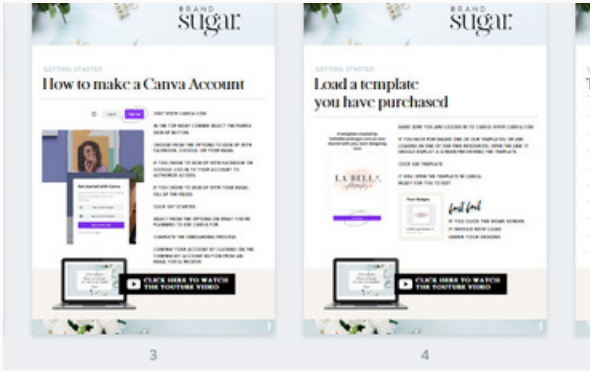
BRAND
sugar.

GETTING STARTED
How to make a Canva Account

Log in Sign up

VISIT WWW.CANVA.COM

IN THE TOP RIGHT CORNER SELECT THE PURPLE SIGN UP BUTTON

CHOOSE FROM THE OPTIONS TO SIGN UP WITH FACEBOOK, GOOGLE, OR YOUR EMAIL

IF YOU CHOOSE TO SIGN UP WITH FACEBOOK OR GOOGLE LOG IN TO YOUR ACCOUNT TO AUTHORIZE ACCESS

IF YOU CHOOSE TO SIGN UP WITH YOUR EMAIL, FILL OF THE FIELDS

CLICK 'GET STARTED'

SELECT FROM THE OPTIONS ON WHAT YOU'RE PLANNING TO USE CANVA FOR

COMPLETE THE ONBOARDING PROCESS

CONFIRM YOUR ACCOUNT BY CLICKING ON THE CONFIRM MY ACCOUNT BUTTON FROM AN EMAIL YOU'LL RECEIVE

Get started with Canva

CLICK HERE TO WATCH THE YOUTUBE VIDEO

3

BRAND
sugar.

GETTING STARTED
Load a template you have purchased

MAKE SURE YOU ARE LOGGED IN TO CANVA WWW.CANVA.COM

IF YOU HAVE PURCHASED ONE OF OUR TEMPLATES, OR ARE LOADING IN ONE OF OUR FREE RESOURCES, OPEN THE LINK. IT SHOULD DISPLAY A SCREEN PREVIEWING THE TEMPLATE.

CLICK USE TEMPLATE

IT WILL OPEN THE TEMPLATE IN CANVA READY FOR YOU TO EDIT

LA BELLE

Your Designs

lost file?

IF YOU CLICK THE HOME SCREEN IT SHOULD NOW LOAD UNDER YOUR DESIGNS

CLICK HERE TO WATCH THE YOUTUBE VIDEO

4